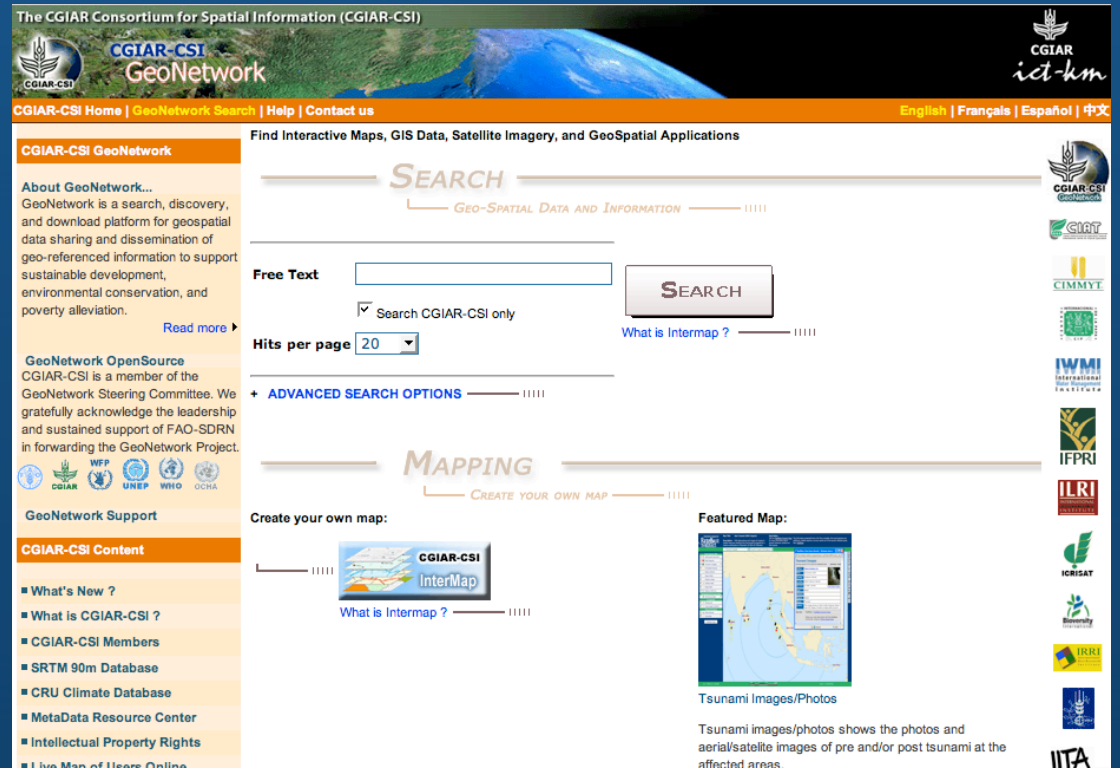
The CGIAR Consortium for Spatial Information (CGIAR-CSI)

CGIAR-CSI

CGIAR-CSI
GeoNetwork

CGIAR
ict-km

CGIAR-CSI Home | GeoNetwork Search | Help | Contact us

English | Français | Español | 中文

CGIAR-CSI GeoNetwork

About GeoNetwork...
GeoNetwork is a search, discovery, and download platform for geospatial data sharing and dissemination of geo-referenced information to support sustainable development, environmental conservation, and poverty alleviation.

Read more

GeoNetwork OpenSource
CGIAR-CSI is a member of the GeoNetwork Steering Committee. We gratefully acknowledge the leadership and sustained support of FAO-SDRN in forwarding the GeoNetwork Project.

FAO CGIAR WFP UNEP WHO OCHA

GeoNetwork Support

CGIAR-CSI Content

What's New ?
What is CGIAR-CSI ?
CGIAR-CSI Members
SRTM 90m Database
CRU Climate Database
MetaData Resource Center
Intellectual Property Rights
Live Map of Users Online

Find Interactive Maps, GIS Data, Satellite Imagery, and GeoSpatial Applications

SEARCH
GEO-SPATIAL DATA AND INFORMATION

Free Text

Search CGIAR-CSI only

Hits per page 20

SEARCH

What is Intermap ?

+ ADVANCED SEARCH OPTIONS

MAPPING
CREATE YOUR OWN MAP

Create your own map:

CGIAR-CSI
InterMap

What is Intermap ?

Featured Map:

Tsunami Images/Photos

Tsunami images/photos shows the photos and aerial/satelite images of pre and/or post tsunami at the affected areas.

CGIAR-CSI GeoNetwork
CIAT
CIMMYT
IWMI International Water Management Institute
IFPRI
ILRI
ICRISAT
Bioversity International
IRRI
IITA